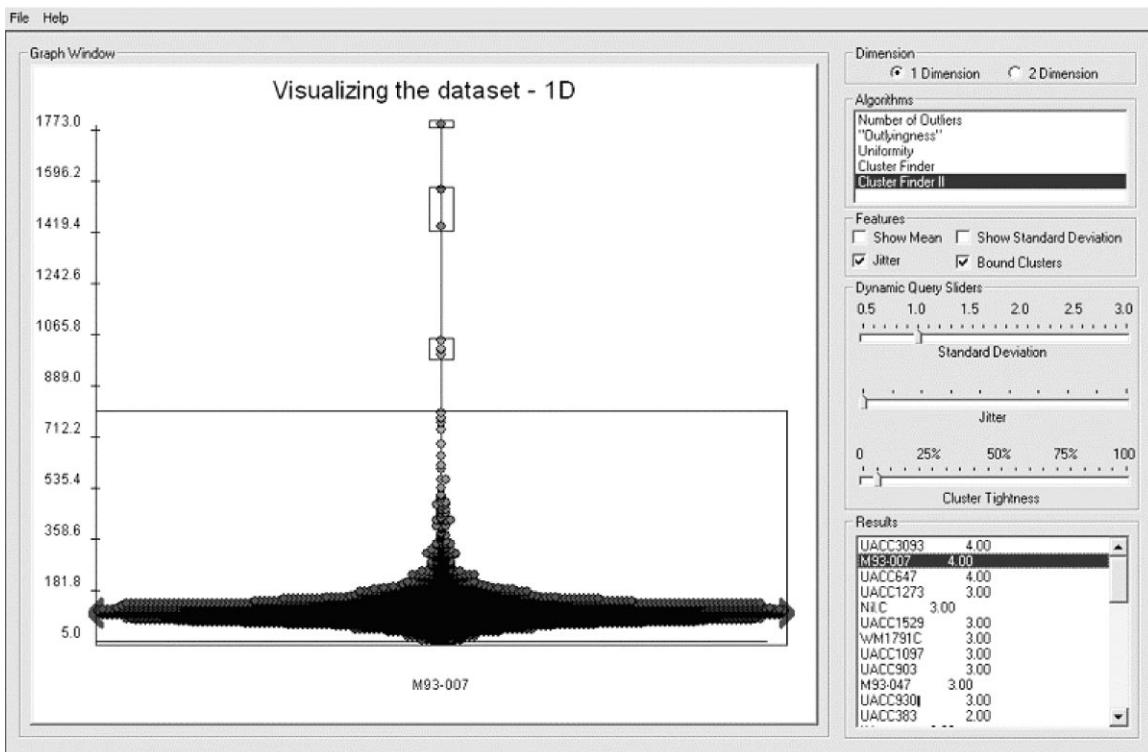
File Help

Graph Window

Visualizing the dataset - 1D

1773.0
1596.2
1419.4
1242.6
1065.8
889.0
712.2
535.4
358.6
181.8
5.0

M93-007

Dimension
1 Dimension
2 Dimension

Algorithms
Number of Outliers
"Outlyingness"
Uniformity
Cluster Finder
Cluster Finder II

Features
Show Mean
Show Standard Deviation
Jitter
Bound Clusters

Dynamic Query Sliders
0.5 1.0 1.5 2.0 2.5 3.0
Standard Deviation

Jitter

0 25% 50% 75% 100
Cluster Tightness

Results
UACC3093 4.00
M93-007 4.00
UACC647 4.00
UACC1273 3.00
NI.C 3.00
UACC1529 3.00
WM1791C 3.00
UACC1097 3.00
UACC903 3.00
M93-047 3.00
UACC930 3.00
UACC383 2.00